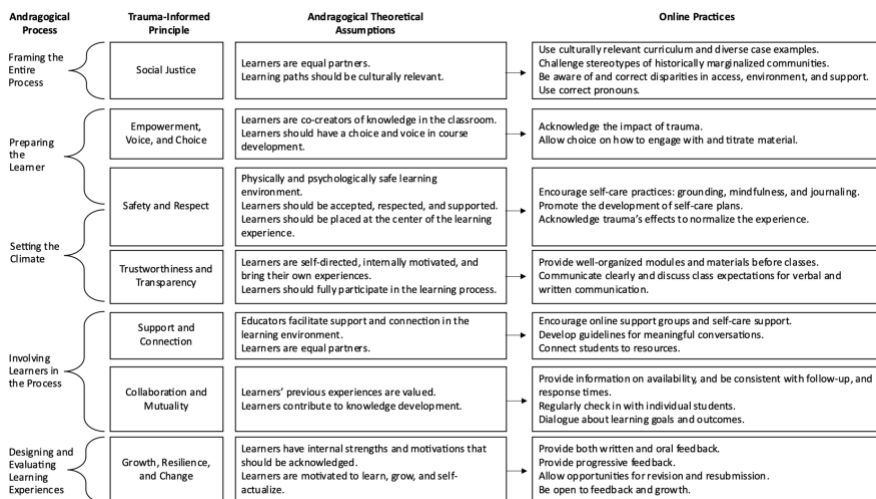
| Andragogical Process | Trauma-Informed Principle | Andragogical Theoretical Assumptions | Online Practices |
|---|---|---|---|
| Framing the Entire Process | Social Justice | Learners are equal partners. Learning paths should be culturally relevant. | Use culturally relevant curriculum and diverse case examples. Challenge stereotypes of historically marginalized communities. Be aware of and correct disparities in access, environment, and support. Use correct pronouns. |
| Preparing the Learner | Empowerment, Voice, and Choice | Learners are co-creators of knowledge in the classroom. Learners should have a choice and voice in course development. | Acknowledge the impact of trauma. Allow choice on how to engage with and titrate material. |
| | Safety and Respect | Physically and psychologically safe learning environment. Learners should be accepted, respected, and supported. Learners should be placed at the center of the learning experience. | Encourage self-care practices: grounding, mindfulness, and journaling. Promote the development of self-care plans. Acknowledge trauma's effects to normalize the experience. |
| Setting the Climate | Trustworthiness and Transparency | Learners are self-directed, internally motivated, and bring their own experiences. Learners should fully participate in the learning process. | Provide well-organized modules and materials before classes. Communicate clearly and discuss class expectations for verbal and written communication. |
| Involving Learners in the Process | Support and Connection | Educators facilitate support and connection in the learning environment. Learners are equal partners. | Encourage online support groups and self-care support. Develop guidelines for meaningful conversations. Connect students to resources. |
| | Collaboration and Mutuality | Learners' previous experiences are valued. Learners contribute to knowledge development. | Provide information on availability, and be consistent with follow-up, and response times. Regularly check in with individual students. Dialogue about learning goals and outcomes. |
| Designing and Evaluating Learning Experiences | Growth, Resilience, and Change | Learners have internal strengths and motivations that should be acknowledged. Learners are motivated to learn, grow, and self-actualize. | Provide both written and oral feedback. Provide progressive feedback. Allow opportunities for revision and resubmission. Be open to feedback and growth. |